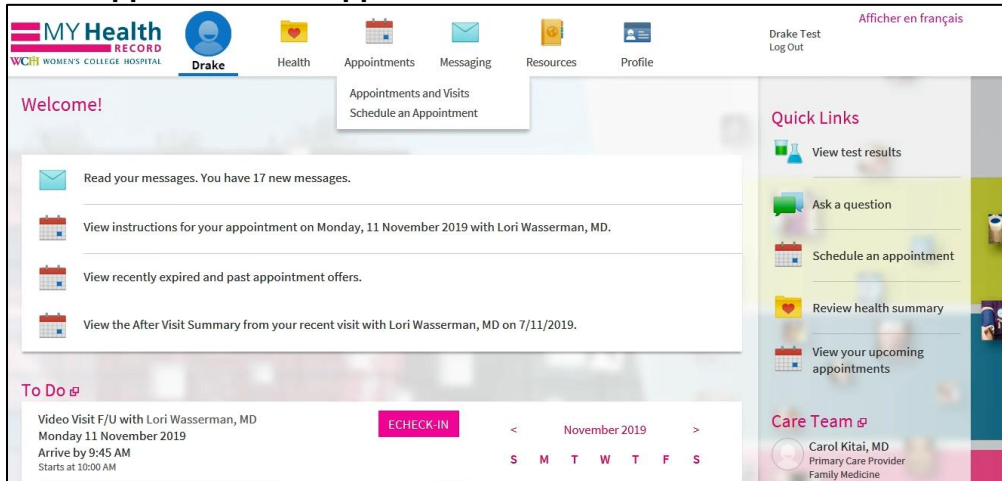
MY Health RECORD
WCH WOMEN'S COLLEGE HOSPITAL
Drake
Health
Appointments
Messaging
Resources
Profile
Drake Test
Log Out
Afficher en français

Appointments and Visits
Schedule an Appointment

Welcome!

Read your messages. You have 17 new messages.

View instructions for your appointment on Monday, 11 November 2019 with Lori Wasserman, MD.

View recently expired and past appointment offers.

View the After Visit Summary from your recent visit with Lori Wasserman, MD on 7/11/2019.

To Do

Video Visit F/U with Lori Wasserman, MD
Monday 11 November 2019
Arrive by 9:45 AM
Starts at 10:00 AM

ECHECK-IN

< November 2019 >

S M T W T F S

Quick Links
View test results
Ask a question
Schedule an appointment
Review health summary
View your upcoming appointments

Care Team
Carol Kitai, MD
Primary Care Provider
Family Medicine